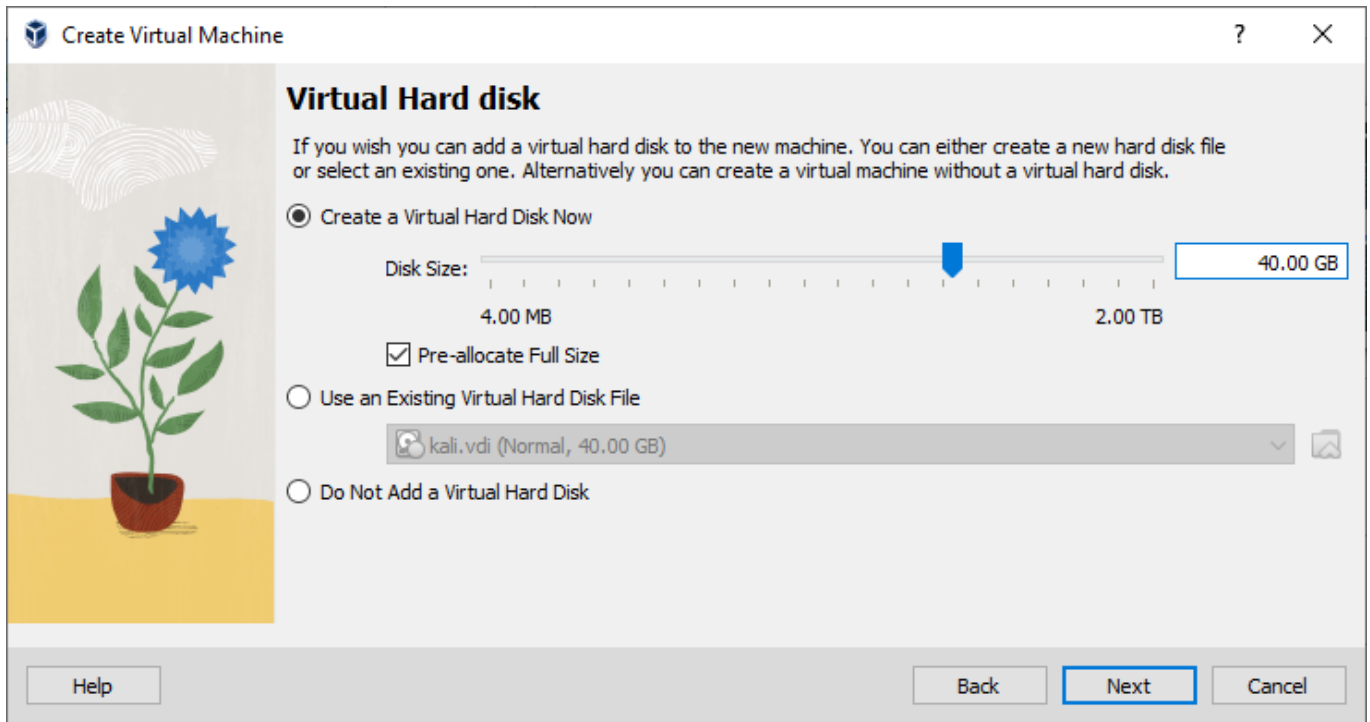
Create Virtual Machine

?

Virtual Hard disk

If you wish you can add a virtual hard disk to the new machine. You can either create a new hard disk file or select an existing one. Alternatively you can create a virtual machine without a virtual hard disk.

Create a Virtual Hard Disk Now

Disk Size:

40.00 GB

4.00 MB

2.00 TB

Pre-allocate Full Size

Use an Existing Virtual Hard Disk File

kali.vdi (Normal, 40.00 GB)

Do Not Add a Virtual Hard Disk

Help

Back

Next

Cancel